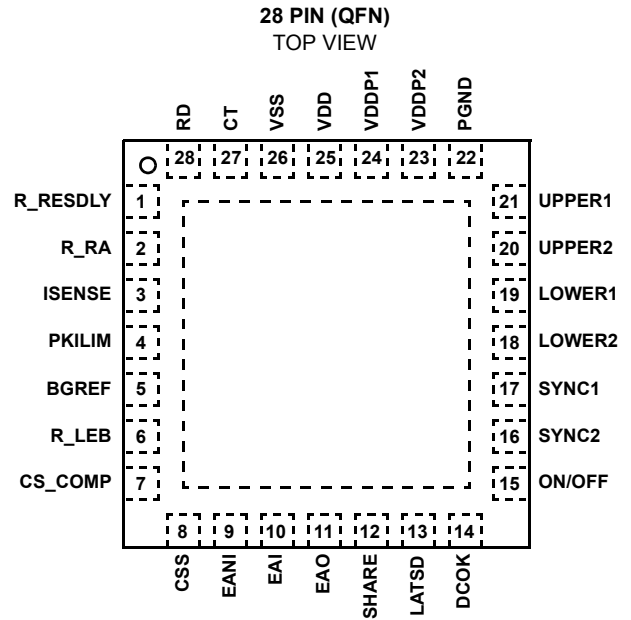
28 PIN (QFN)
TOP VIEW

RD CT VSS VDD VDDP1 VDDP2 PGND
28 27 26 25 24 23 22

R_RESDLY 1
R_RA 2
ISENSE 3
PKILIM 4
BGREF 5
R_LEB 6
CS_COMP 7

21 UPPER1
20 UPPER2
19 LOWER1
18 LOWER2
17 SYNC1
16 SYNC2
15 ON/OFF

8 9 10 11 12 13 14
CSS EANI EAI EAO SHARE LATSD DCOK